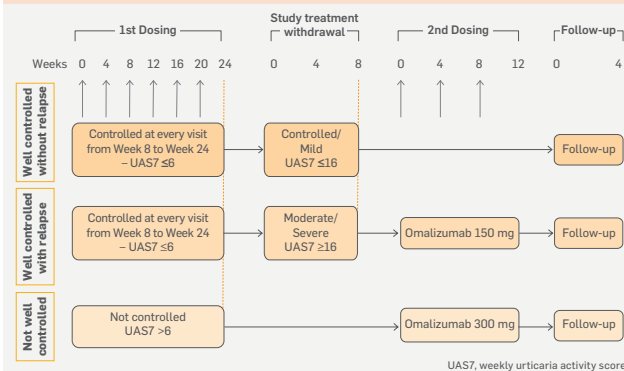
1st Dosing

Study treatment withdrawal

2nd Dosing

Follow-up

Weeks 0 4 8 12 16 20 24 0 4 8 0 4 8 12 0 4

Well controlled without relapse

Controlled at every visit from Week 8 to Week 24 – UAS7 ≤6

Controlled/ Mild UAS7 ≤16

Follow-up

Well controlled with relapse

Controlled at every visit from Week 8 to Week 24 – UAS7 ≤6

Moderate/ Severe UAS7 ≥16

Omalizumab 150 mg

Follow-up

Not well controlled

Not controlled UAS7 >6

Omalizumab 300 mg

Follow-up

UAS7, weekly urticaria activity score